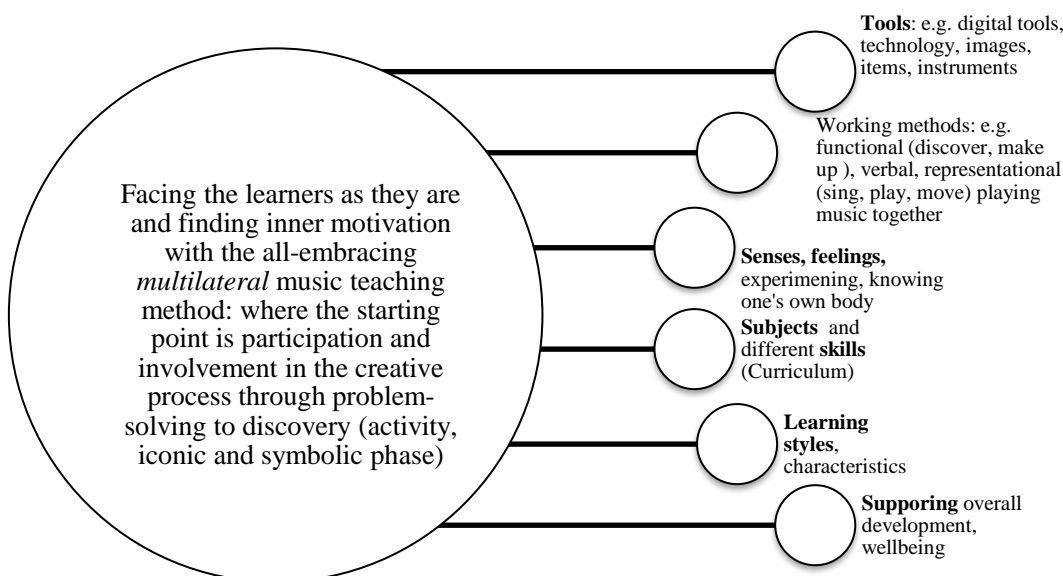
Facing the learners as they are and finding inner motivation with the all-embracing *multilateral* music teaching method: where the starting point is participation and involvement in the creative process through problem-solving to discovery (activity, iconic and symbolic phase)

**Tools**: e.g. digital tools, technology, images, items, instruments

Working methods: e.g. functional (discover, make up ), verbal, representational (sing, play, move) playing music together

**Senses, feelings,** experimening, knowing one's own body

**Subjects** and different **skills** (Curriculum)

**Learning styles**, characteristics

**Supporing** overall development, wellbeing